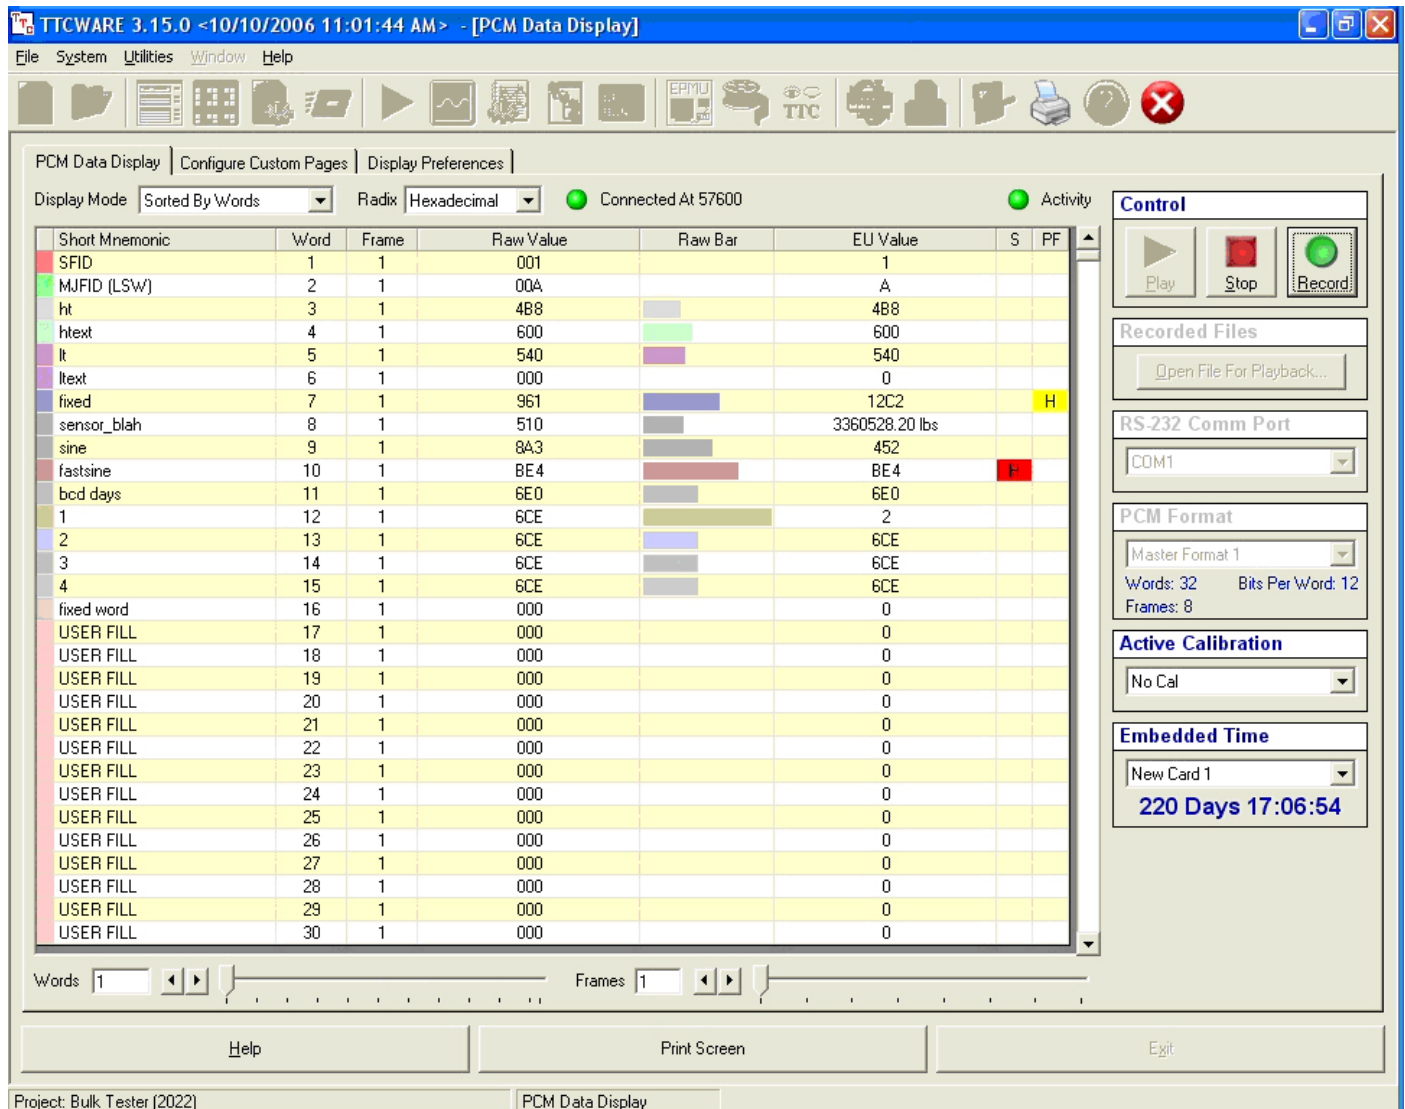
TTCWARE 3.15.0 <10/10/2006 11:01:44 AM> - [PCM Data Display]

File System Utilities Window Help

EPMU TTC

PCM Data Display | Configure Custom Pages | Display Preferences

Display Mode Sorted By Words Radix Hexadecimal Connected At 57600 Activity

| Short Mnemonic | Word | Frame | Raw Value | Raw Bar | EU Value | S | PF |
|---|---|---|---|---|---|---|---|
| SFID | 1 | 1 | 001 | | 1 | | |
| MJFID (LSW) | 2 | 1 | 00A | | A | | |
| ht | 3 | 1 | 4B8 | | 4B8 | | |
| htext | 4 | 1 | 600 | | 600 | | |
| lt | 5 | 1 | 540 | | 540 | | |
| ltext | 6 | 1 | 000 | | 0 | | |
| fixed | 7 | 1 | 961 | | 12C2 | | H |
| sensor_blah | 8 | 1 | 510 | | 3360528.20 lbs | | |
| sine | 9 | 1 | 8A3 | | 452 | | |
| fastsine | 10 | 1 | BE4 | | BE4 | H | |
| bcd days | 11 | 1 | 6E0 | | 6E0 | | |
| 1 | 12 | 1 | 6CE | | 2 | | |
| 2 | 13 | 1 | 6CE | | 6CE | | |
| 3 | 14 | 1 | 6CE | | 6CE | | |
| 4 | 15 | 1 | 6CE | | 6CE | | |
| fixed word | 16 | 1 | 000 | | 0 | | |
| USER FILL | 17 | 1 | 000 | | 0 | | |
| USER FILL | 18 | 1 | 000 | | 0 | | |
| USER FILL | 19 | 1 | 000 | | 0 | | |
| USER FILL | 20 | 1 | 000 | | 0 | | |
| USER FILL | 21 | 1 | 000 | | 0 | | |
| USER FILL | 22 | 1 | 000 | | 0 | | |
| USER FILL | 23 | 1 | 000 | | 0 | | |
| USER FILL | 24 | 1 | 000 | | 0 | | |
| USER FILL | 25 | 1 | 000 | | 0 | | |
| USER FILL | 26 | 1 | 000 | | 0 | | |
| USER FILL | 27 | 1 | 000 | | 0 | | |
| USER FILL | 28 | 1 | 000 | | 0 | | |
| USER FILL | 29 | 1 | 000 | | 0 | | |
| USER FILL | 30 | 1 | 000 | | 0 | | |

Words 1 Frames 1

Control
Play Stop Record

Recorded Files
Open File For Playback...

RS-232 Comm Port
COM1

PCM Format
Master Format 1
Words: 32 Bits Per Word: 12
Frames: 8

Active Calibration
No Cal

Embedded Time
New Card 1
220 Days 17:06:54

Help Print Screen Exit

Project: Bulk Tester (2022) PCM Data Display